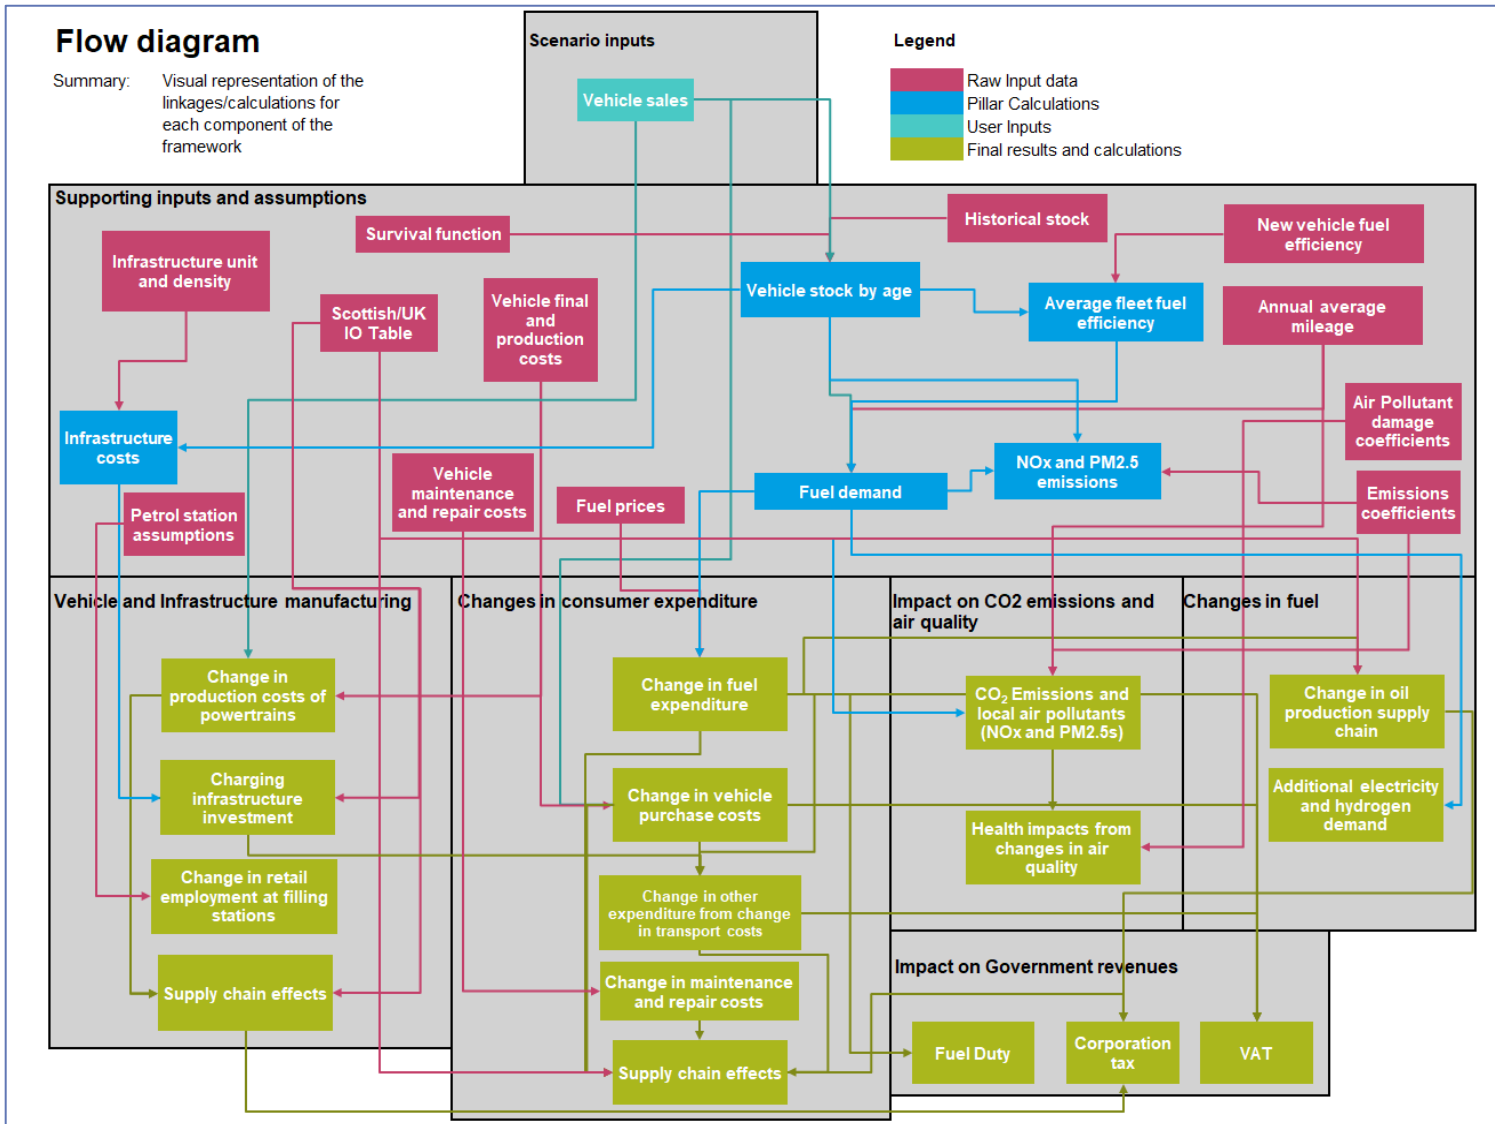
Flow diagram

Summary: Visual representation of the linkages/calculations for each component of the framework

Scenario inputs

Vehicle sales

Legend

Raw Input data
Pillar Calculations
User Inputs
Final results and calculations

Supporting inputs and assumptions

Survival function

Historical stock

New vehicle fuel efficiency

Infrastructure unit and density

Scottish/UK IO Table

Vehicle final and production costs

Vehicle stock by age

Average fleet fuel efficiency

Annual average mileage

Air Pollutant damage coefficients

Infrastructure costs

NOx and PM2.5 emissions

Vehicle maintenance and repair costs

Fuel prices

Fuel demand

Emissions coefficients

Petrol station assumptions

Vehicle and Infrastructure manufacturing

Changes in consumer expenditure

Impact on CO2 emissions and air quality

Changes in fuel

Change in production costs of powertrains

Change in fuel expenditure

$CO_2$ Emissions and local air pollutants (NOx and PM2.5s)

Change in oil production supply chain

Charging infrastructure investment

Change in vehicle purchase costs

Health impacts from changes in air quality

Additional electricity and hydrogen demand

Change in retail employment at filling stations

Change in other expenditure from change in transport costs

Impact on Government revenues

Supply chain effects

Change in maintenance and repair costs

Fuel Duty

Corporation tax

VAT

Supply chain effects